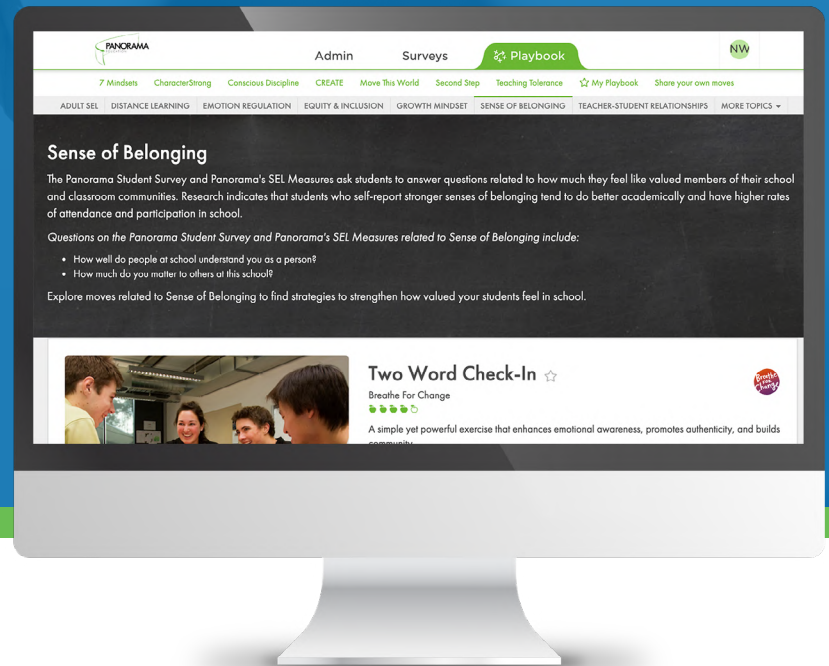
PANORAMA

Admin Surveys Playbook NW

7 Mindsets CharacterStrong Conscious Discipline CREATE Move This World Second Step Teaching Tolerance My Playbook Share your own moves

ADULT SEL DISTANCE LEARNING EMOTION REGULATION EQUITY & INCLUSION GROWTH MINDSET SENSE OF BELONGING TEACHER-STUDENT RELATIONSHIPS MORE TOPICS

Sense of Belonging

The Panorama Student Survey and Panorama's SEL Measures ask students to answer questions related to how much they feel like valued members of their school and classroom communities. Research indicates that students who self-report stronger senses of belonging tend to do better academically and have higher rates of attendance and participation in school.

Questions on the Panorama Student Survey and Panorama's SEL Measures related to Sense of Belonging include:

- How well do people at school understand you as a person?
- How much do you matter to others at this school?

Explore moves related to Sense of Belonging to find strategies to strengthen how valued your students feel in school.

Two Word Check-In

Breathe For Change

A simple yet powerful exercise that enhances emotional awareness, promotes authenticity, and builds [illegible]

Breathe for Change